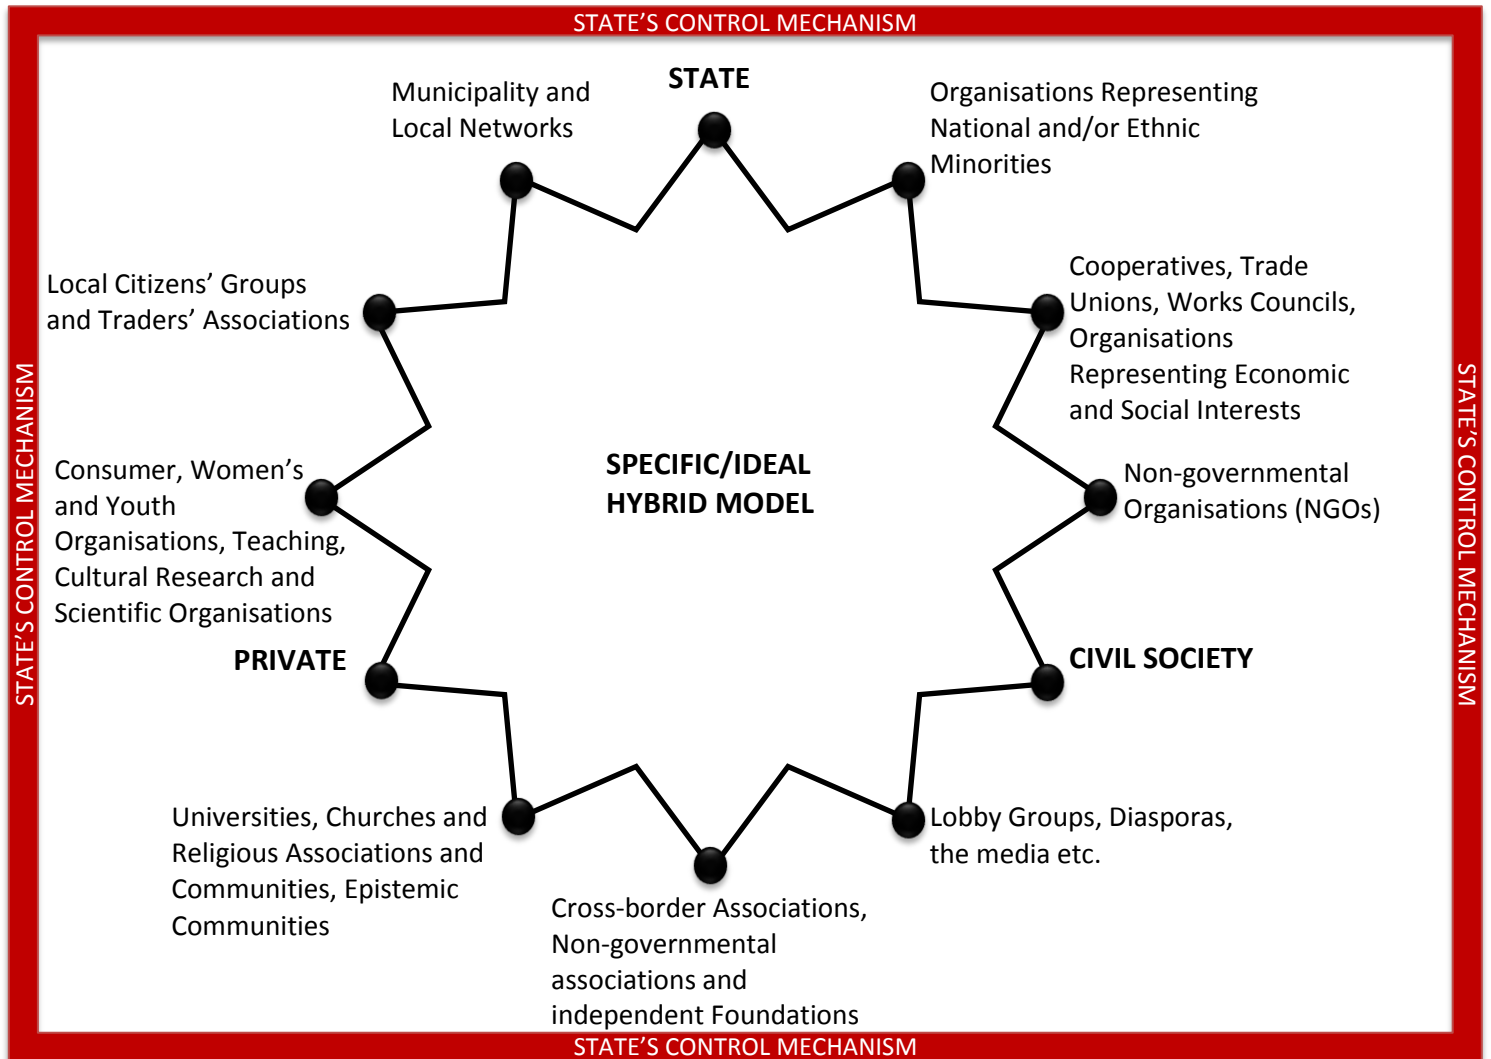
STATE'S CONTROL MECHANISM

STATE

Municipality and Local Networks

Organisations Representing National and/or Ethnic Minorities

Local Citizens' Groups and Traders' Associations

Cooperatives, Trade Unions, Works Councils, Organisations Representing Economic and Social Interests

STATE'S CONTROL MECHANISM

SPECIFIC/IDEAL HYBRID MODEL

STATE'S CONTROL MECHANISM

Consumer, Women's and Youth Organisations, Teaching, Cultural Research and Scientific Organisations

Non-governmental Organisations (NGOs)

PRIVATE

CIVIL SOCIETY

Universities, Churches and Religious Associations and Communities, Epistemic Communities

Lobby Groups, Diasporas, the media etc.

Cross-border Associations, Non-governmental associations and independent Foundations

STATE'S CONTROL MECHANISM